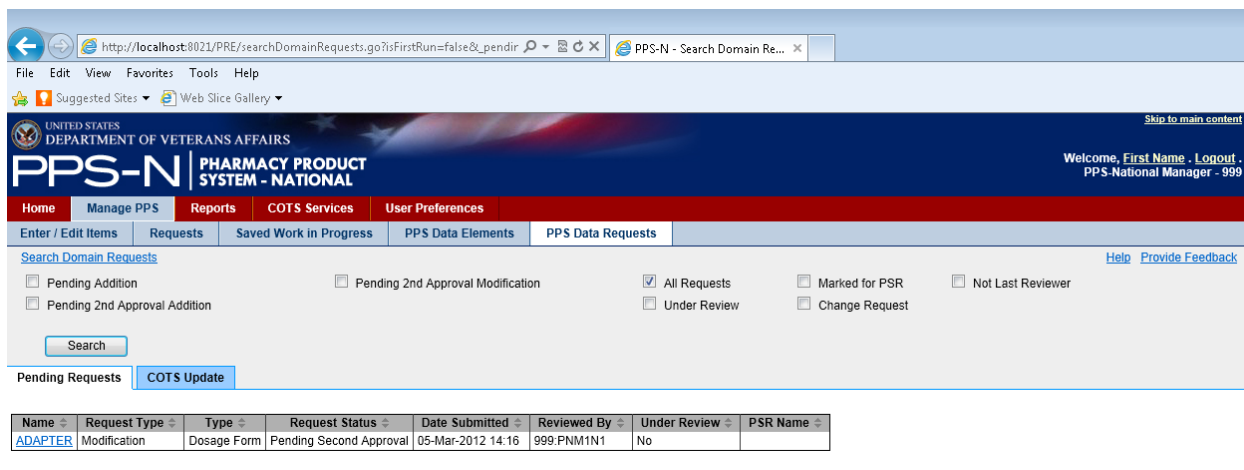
http://localhost:8021/PRE/searchDomainRequests.go?isFirstRun=false&_pendir
PPS-N - Search Domain Re...
File Edit View Favorites Tools Help
Suggested Sites ▾ Web Slice Gallery ▾

UNITED STATES
DEPARTMENT OF VETERANS AFFAIRS
PPS-N PHARMACY PRODUCT SYSTEM - NATIONAL

Skip to main content
Welcome, First Name . Logout .
PPS-National Manager - 999

Home | Manage PPS | Reports | COTS Services | User Preferences
Enter / Edit Items | Requests | Saved Work in Progress | PPS Data Elements | PPS Data Requests

Search Domain Requests
Help Provide Feedback

Pending Addition
Pending 2nd Approval Addition
Pending 2nd Approval Modification
All Requests
Under Review
Marked for PSR
Change Request
Not Last Reviewer

Search

Pending Requests | COTS Update

| Name | Request Type | Type | Request Status | Date Submitted | Reviewed By | Under Review | PSR Name |
|---|---|---|---|---|---|---|---|
| ADAPTER | Modification | Dosage Form | Pending Second Approval | 05-Mar-2012 14:16 | 999:PNM1N1 | No | |